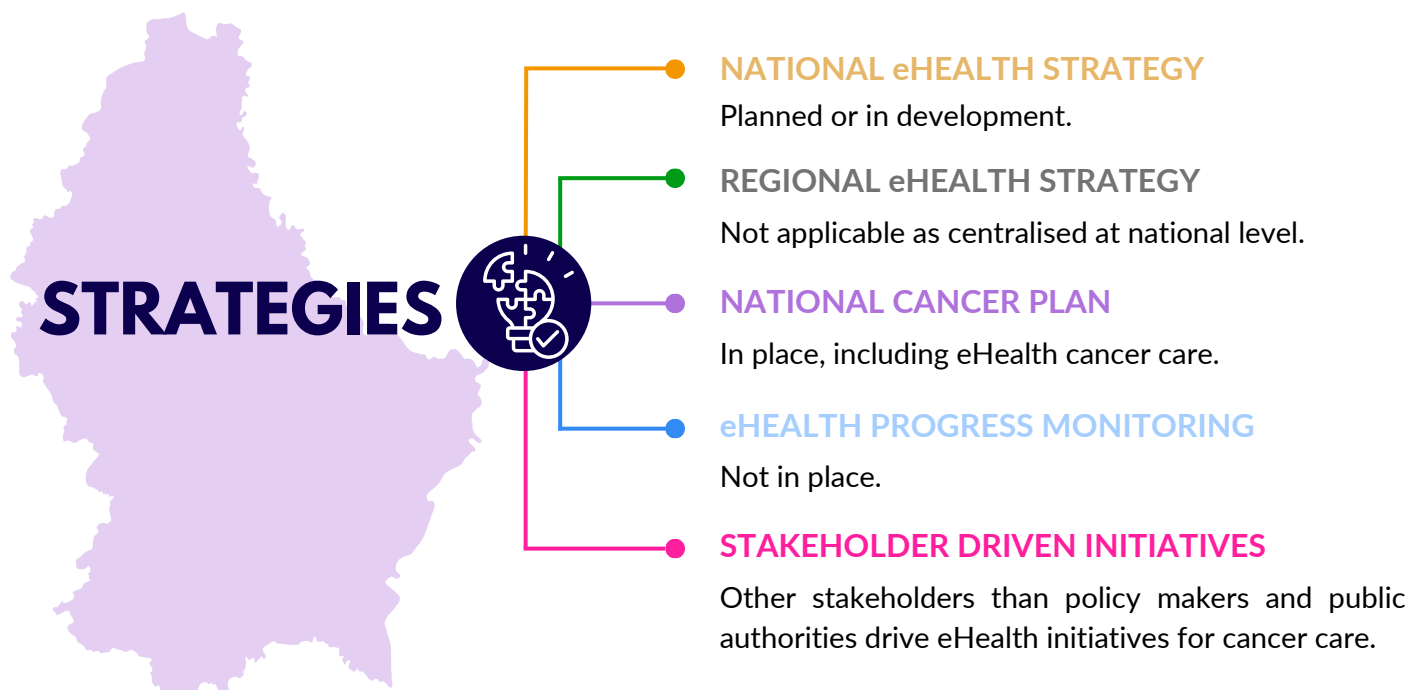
STRATEGIES

NATIONAL eHEALTH STRATEGY
Planned or in development.

REGIONAL eHEALTH STRATEGY
Not applicable as centralised at national level.

NATIONAL CANCER PLAN
In place, including eHealth cancer care.

eHEALTH PROGRESS MONITORING
Not in place.

STAKEHOLDER DRIVEN INITIATIVES
Other stakeholders than policy makers and public authorities drive eHealth initiatives for cancer care.